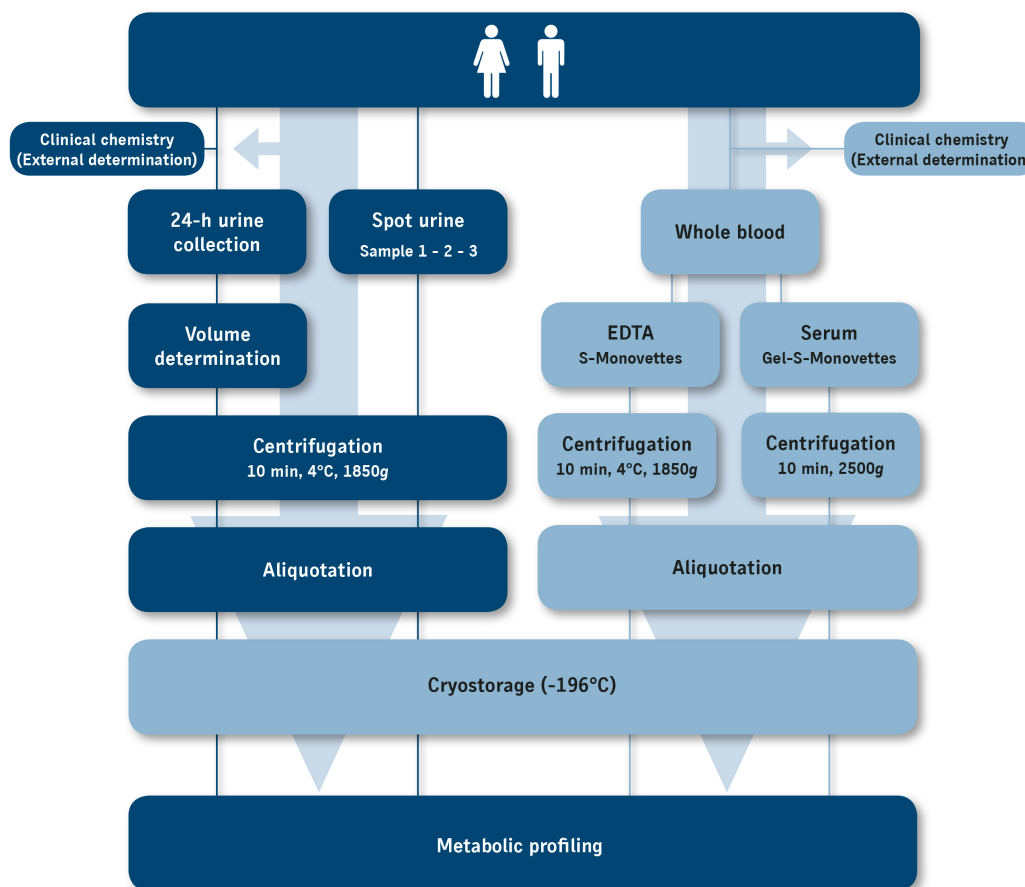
Clinical chemistry
(External determination)

Clinical chemistry
(External determination

24-h urine collection

Spot urine
Sample 1 - 2 - 3

Whole blood

Volume determination

EDTA
S-Monovettes

Serum
Gel-S-Monovettes

Centrifugation
10 min, 4°C, 1850$g$

Centrifugation
10 min, 4°C, 1850$g$

Centrifugation
10 min, 2500$g$

Aliquotation

Aliquotation

Cryostorage (-196°C)

Metabolic profiling